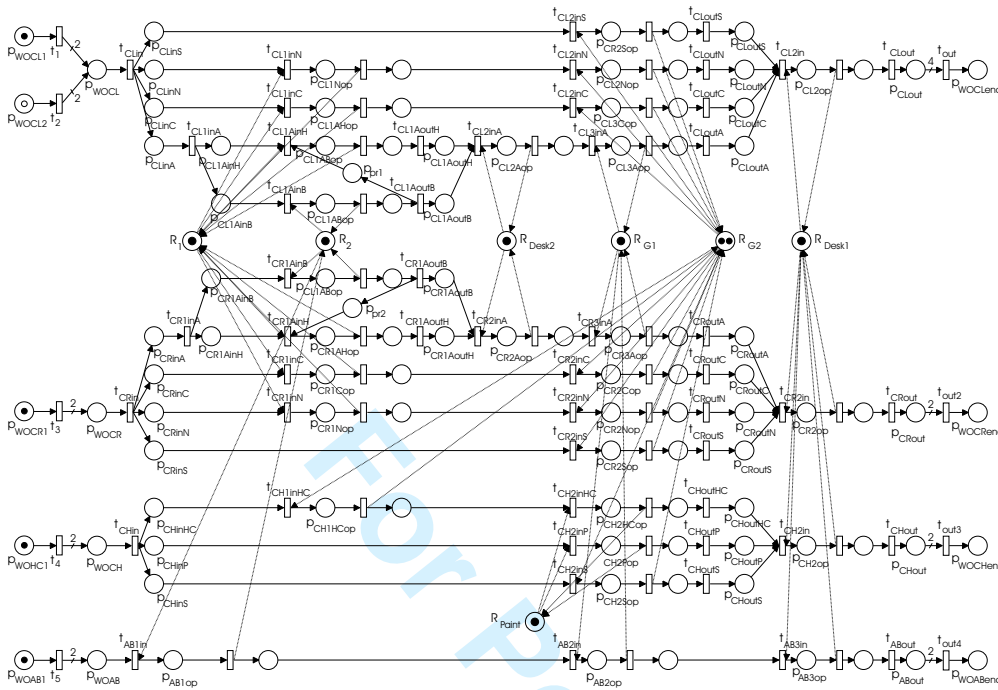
$p_{WOCL1}$ $t_1$ 2 $p_{WOCL}$ $p_{WOCL2}$ $t_2$ 2
$t_{CLin}$ $p_{CLinS}$ $p_{CLinN}$ $p_{CLinC}$ $p_{CLinA}$
$t_{CL1inN}$ $p_{CL1Nop}$ $t_{CL1inC}$ $p_{CL1Aop}$ $t_{CL1inA}$ $p_{CL1AinH}$ $t_{CL1AinH}$ $p_{CL1ABop}$ $t_{CL1AoutH}$ $p_{CL1AoutH}$ $p_{pr1}$ $t_{CL1AinB}$ $p_{CL1AinB}$ $p_{CL1ABop}$ $t_{CL1AoutB}$ $p_{CL1AoutB}$
$t_{CL2inS}$ $p_{CR2Sop}$ $t_{CL2inN}$ $p_{CL2Nop}$ $t_{CL2inC}$ $p_{CL3Cop}$ $t_{CL2inA}$ $p_{CL2Aop}$ $t_{CL3inA}$ $p_{CL3Aop}$
$t_{CLoutS}$ $p_{CLoutS}$ $t_{CLoutN}$ $p_{CLoutN}$ $t_{CLoutC}$ $p_{CLoutC}$ $t_{CLoutA}$ $p_{CLoutA}$
$t_{CL2in}$ $p_{CL2op}$ $t_{CLout}$ $p_{CLout}$ 4 $t_{out}$ $p_{WOCLend}$
$R_1$ $R_2$ $R_{Desk2}$ $R_{G1}$ $R_{G2}$ $R_{Desk1}$
$t_{CR1AinB}$ $p_{CR1AinB}$ $p_{CL1ABop}$ $t_{CR1AoutB}$ $p_{CR1AoutB}$ $p_{pr2}$
$t_{CR1inA}$ $p_{CRinA}$ $p_{CR1AinH}$ $t_{CR1AinH}$ $p_{CR1AHop}$ $t_{CR1AoutH}$ $p_{CR1AoutH}$ $t_{CR2inA}$ $p_{CR2Aop}$ $t_{CR3inA}$ $p_{CR3Aop}$
$t_{CR1inC}$ $p_{CR1Cop}$ $t_{CR1inN}$ $p_{CR1Nop}$ $t_{CR2inC}$ $p_{CR2Cop}$ $t_{CR2inN}$ $p_{CR2Nop}$ $t_{CR2inS}$ $p_{CR2Sop}$
$t_{CRoutA}$ $p_{CRoutA}$ $t_{CRoutC}$ $p_{CRoutC}$ $t_{CRoutN}$ $p_{CRoutN}$ $t_{CRoutS}$ $p_{CRoutS}$
$p_{WOCR1}$ $t_3$ 2 $p_{WOCR}$ $t_{CRin}$ $p_{CRinC}$ $p_{CRinN}$ $p_{CRinS}$
$t_{CR2in}$ $p_{CR2op}$ $t_{CRout}$ $p_{CRout}$ 2 $t_{out2}$ $p_{WOCRend}$
$t_{CH1inHC}$ $p_{CH1HCop}$ $t_{CH2inHC}$ $p_{CH2HCop}$ $t_{CH2inP}$ $p_{CH2Pop}$ $t_{CH2inS}$ $p_{CH2Sop}$
$t_{CHoutHC}$ $p_{CHoutHC}$ $t_{CHoutP}$ $p_{CHoutP}$ $t_{CHoutS}$ $p_{CHoutS}$
$p_{WOHC1}$ $t_4$ 2 $p_{WOCH}$ $t_{CHin}$ $p_{CHinHC}$ $p_{CHinP}$ $p_{CHinS}$
$t_{CH2in}$ $p_{CH2op}$ $t_{CHout}$ $p_{CHout}$ 2 $t_{out3}$ $p_{WOCHend}$
$R_{Paint}$
$p_{WOAB1}$ $t_5$ 2 $p_{WOAB}$ $t_{AB1in}$ $p_{AB1op}$ $t_{AB2in}$ $p_{AB2op}$ $t_{AB3in}$ $p_{AB3op}$ $t_{ABout}$ $p_{ABout}$ 2 $t_{out4}$ $p_{WOABend}$
For